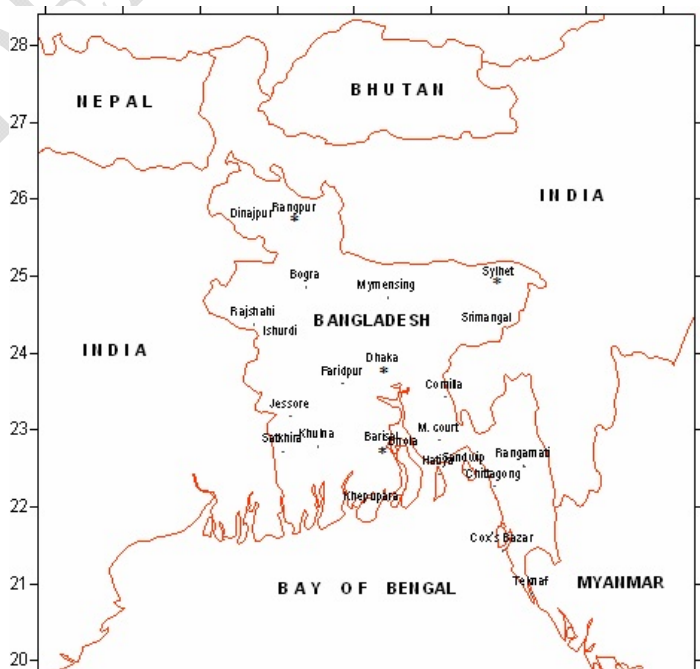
28
27
26
25
24
23
22
21
20

NEPAL
BHUTAN
INDIA
INDIA
Dinajpur
Rangpur
Bogra
Mymensing
Sylhet
Rajshahi
Ishurdi
BANGLADESH
Srimangal
Dhaka
Faridpur
Comilla
Jessore
M. court
Satkhira
Khulna
Barisal
Bhola
Hatiya
Sandwip
Rangamati
Chittagong
Khepupara
Cox's Bazar
Teknaf
BAY OF BENGAL
MYANMAR